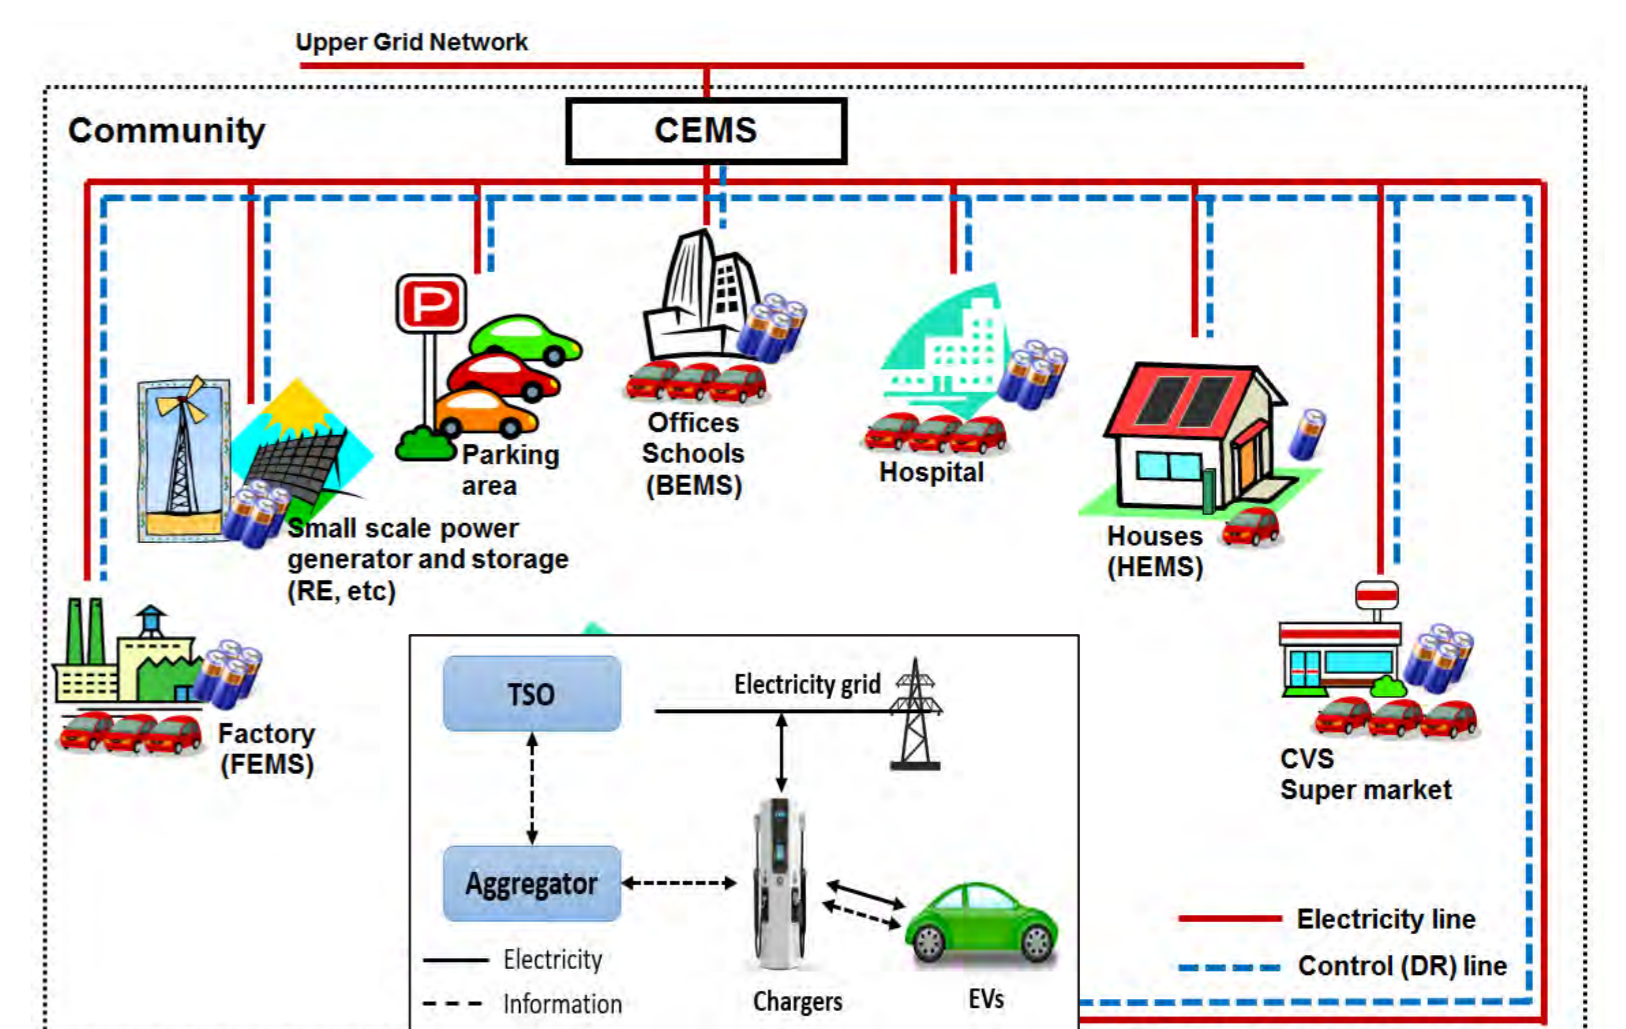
Upper Grid Network

Community

CEMS

Parking area

Offices
Schools
(BEMS)

Hospital

Houses
(HEMS)

Small scale power generator and storage (RE, etc)

Factory
(FEMS)

CVS
Super market

TSO

Electricity grid

Aggregator

Chargers

EVs

Electricity

Information

Electricity line

Control (DR) line